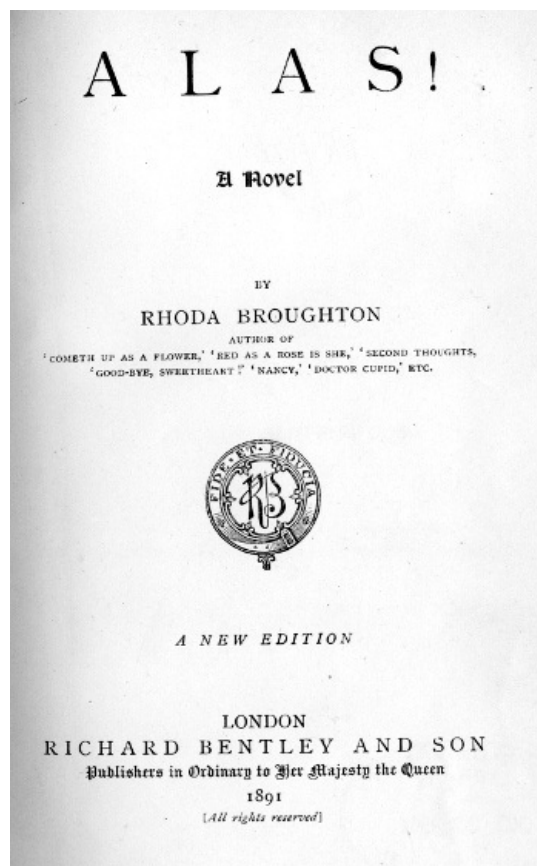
A L A S!

A Novel

BY

RHODA BROUGHTON

AUTHOR OF

'COMETH UP AS A FLOWER,' 'RED AS A ROSE IS SHE,' 'SECOND THOUGHTS,' 'GOOD-BYE, SWEETHEART!' 'NANCY,' 'DOCTOR CUPID,' ETC.

FIDE ET FIDUCIA

RB

A NEW EDITION

LONDON

RICHARD BENTLEY AND SON

Publishers in Ordinary to Her Majesty the Queen

1891

[All rights reserved]